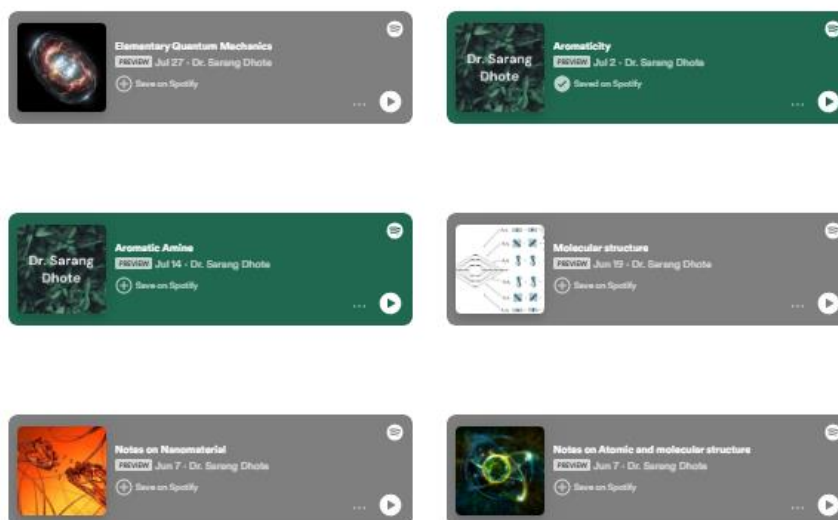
Elementary Quantum Mechanics
PREVIEW Jul 27 · Dr. Sarang Dhote
Save on Spotify
...

Dr. Sarang Dhote
Aromaticity
PREVIEW Jul 2 · Dr. Sarang Dhote
Saved on Spotify
...

Dr. Sarang Dhote
Aromatic Amine
PREVIEW Jul 14 · Dr. Sarang Dhote
Save on Spotify
...

Molecular structure
PREVIEW Jun 19 · Dr. Sarang Dhote
Save on Spotify
...

Notes on Nanomaterial
PREVIEW Jun 7 · Dr. Sarang Dhote
Save on Spotify
...

Notes on Atomic and molecular structure
PREVIEW Jun 7 · Dr. Sarang Dhote
Save on Spotify
...